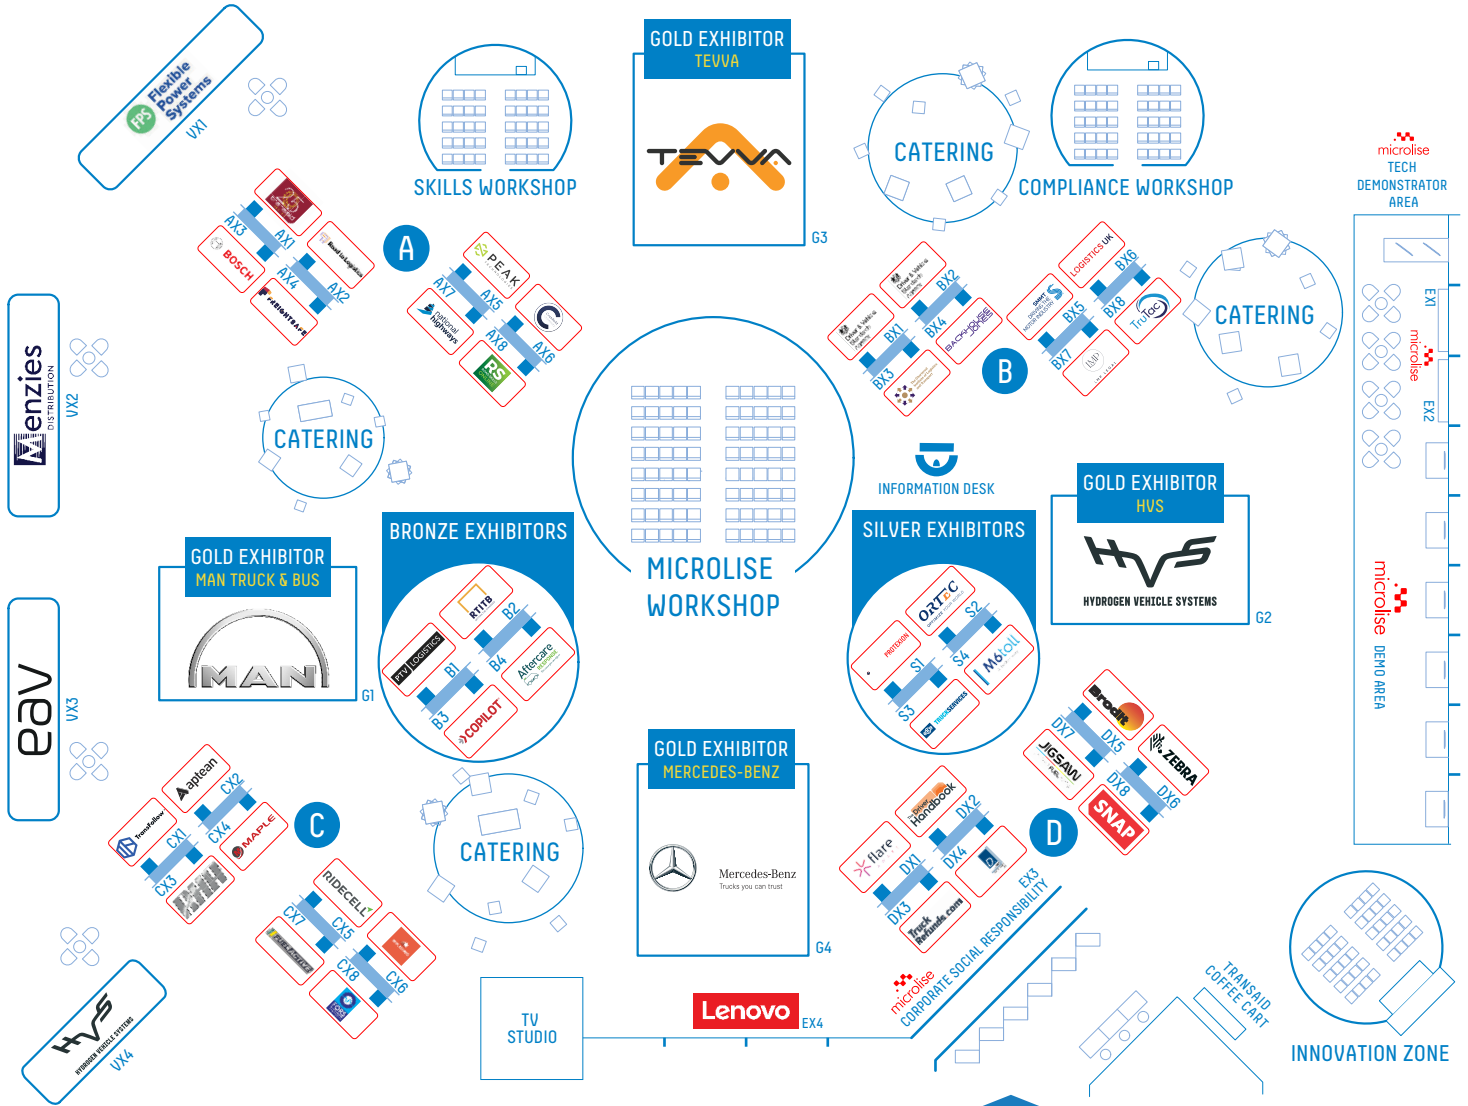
FPS Flexible Power Systems
VX1

SKILLS WORKSHOP

GOLD EXHIBITOR
TEVVA
TEVVA
G3

CATERING

COMPLIANCE WORKSHOP

microlise
TECH DEMONSTRATOR AREA

AX3 AX1 AX4 AX2
BOSCH
Road to Logistics

A

PEAK
AX7 AX5 AX8 AX6
national highways

Logistics UK
BX1 BX2 BX3 BX4
BACKHOUSE JONES
BX6 BX5 BX8 BX7
TruTac

B

CATERING

EX1
microlise
EX2

Menzies DISTRIBUTION
VX2

CATERING

MICROLISE WORKSHOP

INFORMATION DESK

GOLD EXHIBITOR
HVS
HYDROGEN VEHICLE SYSTEMS
G2

GOLD EXHIBITOR
MAN TRUCK & BUS
MAN
G1

BRONZE EXHIBITORS
RTITB
PTV LOGISTICS
B1 B2 B3 B4
Aftercare
COPILOT

SILVER EXHIBITORS
ORTEC
S1 S2 S3 S4
Motoll
TRUCKSERVICES

microlise DEMO AREA

eav
VX3

aptean
TransFollow
CX1 CX2 CX3 CX4
MAPLE

C

CATERING

RIDECELL
CX7 CX5 CX8 CX6

GOLD EXHIBITOR
MERCEDES-BENZ
Mercedes-Benz
Trucks you can trust
G4

Brodit
DX7 DX5 DX8 DX6
JIGSAW
ZEBRA
SNAP

Driver Handbook
flare
DX1 DX2 DX3 DX4
Truck Refunds.com

D

EX3
microlise
CORPORATE SOCIAL RESPONSIBILITY

TRANSAID COFFEE CART

HVS
HYDROGEN VEHICLE SYSTEMS
VX4

TV STUDIO

Lenovo
EX4

INNOVATION ZONE